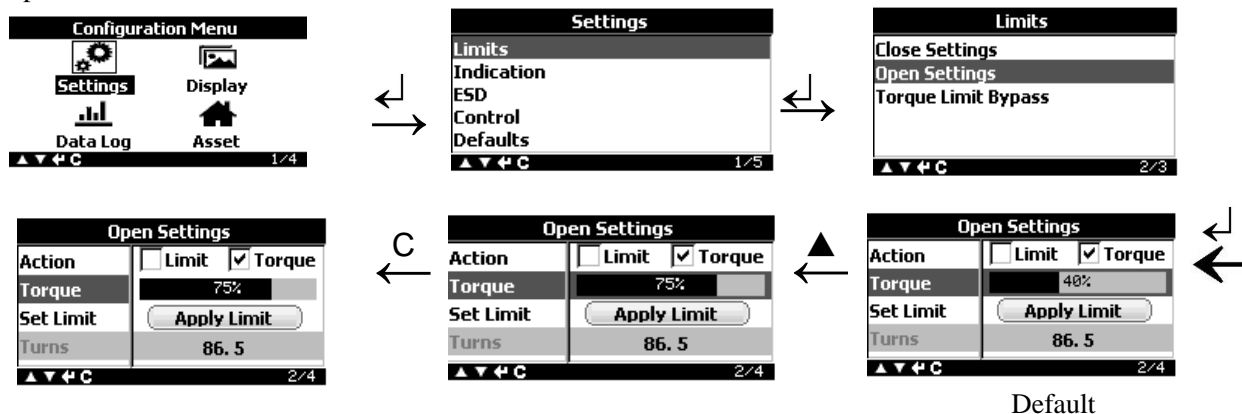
Configuration Menu
Settings
Display
Data Log
Asset
▲▼↵C 1/4

↵
→

Settings
Limits
Indication
ESD
Control
Defaults
▲▼↵C 1/5

↵
→

Limits
Close Settings
Open Settings
Torque Limit Bypass
▲▼↵C 2/3

Open Settings
Action
Limit
Torque
Torque
40%
Set Limit
Apply Limit
Turns
86. 5
▲▼↵C 2/4

Default

↵
←

▲
←

Open Settings
Action
Limit
Torque
Torque
75%
Set Limit
Apply Limit
Turns
86. 5
▲▼↵C 2/4

C
←

Open Settings
Action
Limit
Torque
Torque
75%
Set Limit
Apply Limit
Turns
86. 5
▲▼↵C 2/4